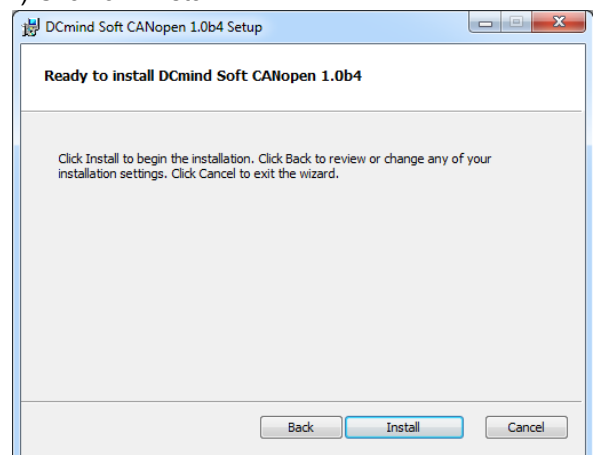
DCmind Soft CANopen 1.0b4 Setup

Ready to install DCmind Soft CANopen 1.0b4

Click Install to begin the installation. Click Back to review or change any of your installation settings. Click Cancel to exit the wizard.

Back
Install
Cancel